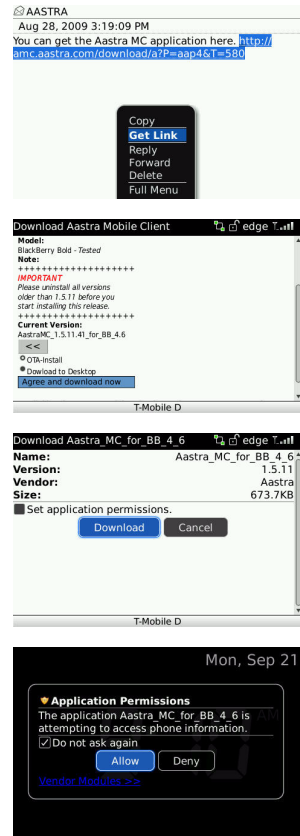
AASTRA
Aug 28, 2009 3:19:09 PM
You can get the Aastra MC application here. http://amc.aastra.com/download/a?P=aap4&T=580

Copy
Get Link
Reply
Forward
Delete
Full Menu

Download Aastra Mobile Client edge
Model:
BlackBerry Bold - Tested
Note:
++++++++++++++++++++
IMPORTANT
Please uninstall all versions older than 1.5.11 before you start installing this release.
++++++++++++++++++++
Current Version:
AastraMC_1.5.11.41_for_BB_4.6
<<
OTA-Install
Dowload to Desktop
Agree and download now
T-Mobile D

Download Aastra_MC_for_BB_4_6 edge
| | |
|---|---|
| Name: | Aastra_MC_for_BB_4_6 |
| Version: | 1.5.11 |
| Vendor: | Aastra |
| Size: | 673.7KB |

Set application permissions.
Download Cancel
T-Mobile D

Mon, Sep 21
Application Permissions
The application Aastra_MC_for_BB_4_6 is attempting to access phone information.
Do not ask again
Allow Deny
Vendor Modules >>